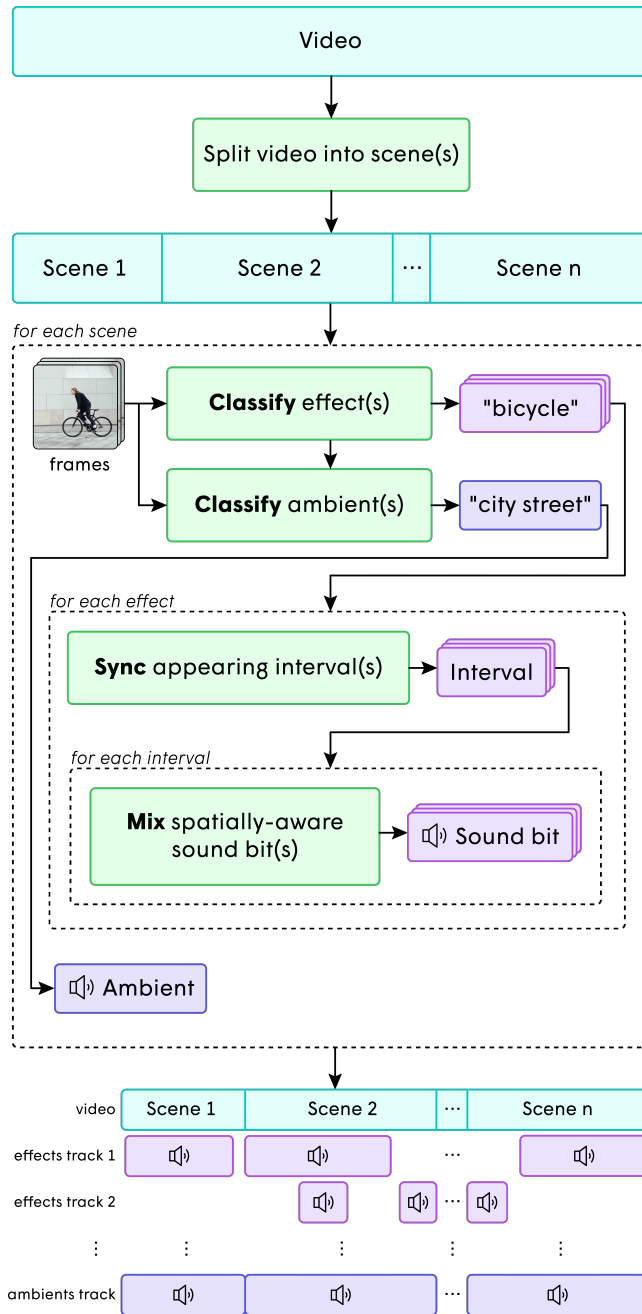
Video

Split video into scene(s)

Scene 1 | Scene 2 | ... | Scene n

for each scene

frames

**Classify** effect(s)

"bicycle"

**Classify** ambient(s)

"city street"

for each effect

**Sync** appearing interval(s)

Interval

for each interval

**Mix** spatially-aware sound bit(s)

Sound bit

Ambient

video | Scene 1 | Scene 2 | ... | Scene n

effects track 1

...

effects track 2

...

⋮ ⋮ ⋮ ⋮ ⋮

ambients track

...